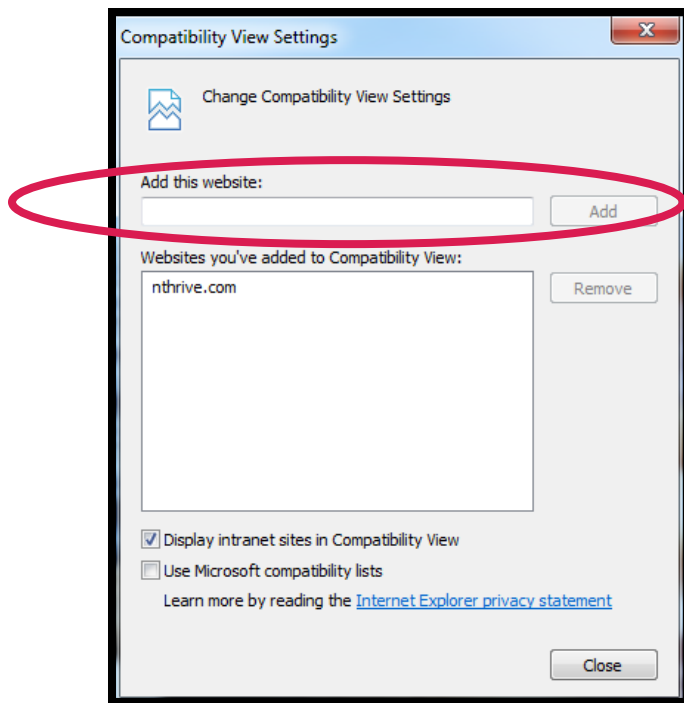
Compatibility View Settings

Change Compatibility View Settings

Add this website:

Add

Websites you've added to Compatibility View:

nthrive.com

Remove

Display intranet sites in Compatibility View

Use Microsoft compatibility lists

Learn more by reading the Internet Explorer privacy statement

Close